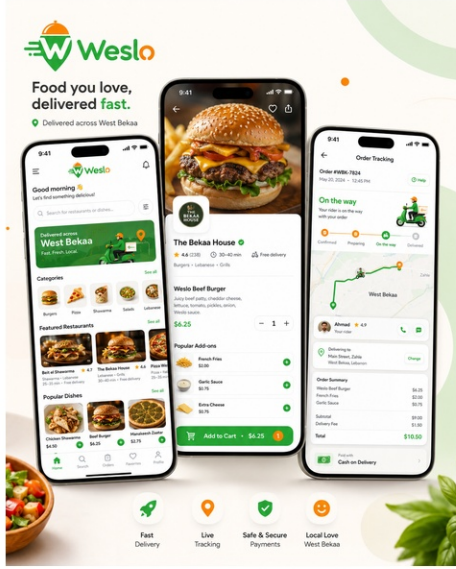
Weslo

Food you love, delivered fast.

Delivered across West Bekaa

9:41

Weslo

Good morning
Let's find something delicious!

Search for restaurants or dishes...

Delivered across
West Bekaa
Fast, Fresh, Local.

Categories
See all
Burgers
Pizza
Shawarma
Salads
Lebanese

Featured Restaurants
See all
Beit el Shawarma
Lebanese • Grills
4.7
The Bekaa House
Lebanese • Grills
4.6
Pizza House

Popular Dishes
See all
Chicken Shawarma
$4.50
Beef Burger
$6.25
Manakeesh Zaatar
$2.50

Home
Search
Orders
Favorites
Profile

The Bekaa House
4.6 (238)
30-40 min
Free delivery
Burgers • Lebanese • Grills

Weslo Beef Burger
Juicy beef patty, cheddar cheese, lettuce, tomato, pickles, onion, Weslo sauce.
$6.25
1

Popular Add-ons
French Fries
$2.00
Garlic Sauce
$0.75
Extra Cheese
$0.75

Add to Cart • $6.25

9:41
Order Tracking
Order #WBK-7824
May 22, 2024 • 12:30 PM
Help

On the way
Your rider is on the way with your order
Confirmed
Preparing
On the way
Delivered

West Bekaa

Ahmad 4.9
Your rider

Delivering to
Main Street, Zahle
West Bekaa, Lebanon
Change

Order Summary
Weslo Beef Burger $6.25
French Fries $2.00
Garlic Sauce $0.75
Subtotal $9.00
Delivery Fee $1.50
Total $10.50

Payment
Cash on Delivery

Fast Delivery
Live Tracking
Safe & Secure Payments
Local Love West Bekaa